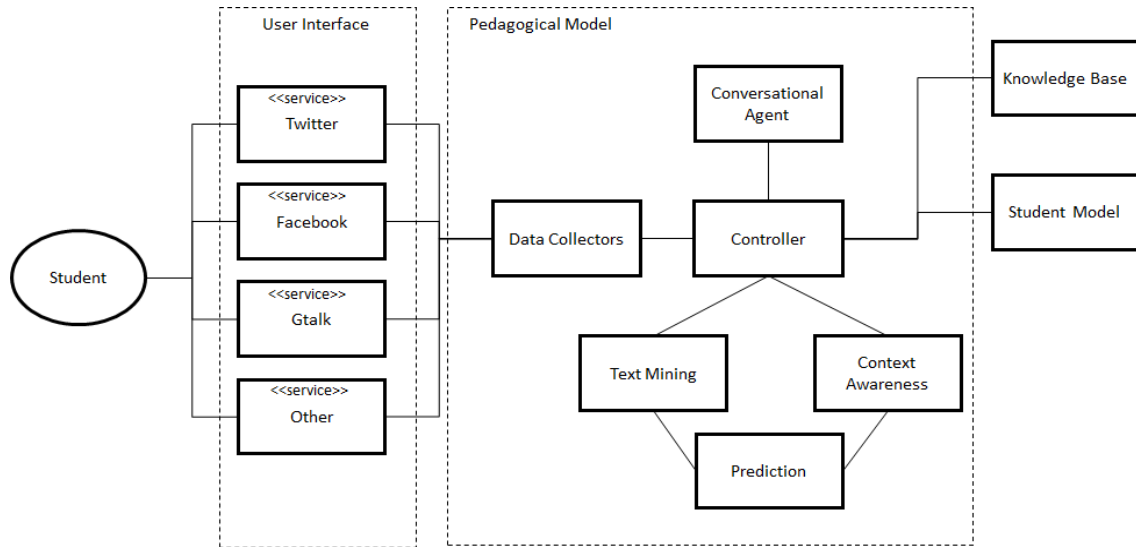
User Interface

Pedagogical Model

Knowledge Base

<<service>>
Twitter

Conversational Agent

<<service>>
Facebook

Student

Data Collectors

Controller

Student Model

<<service>>
Gtalk

<<service>>
Other

Text Mining

Context Awareness

Prediction